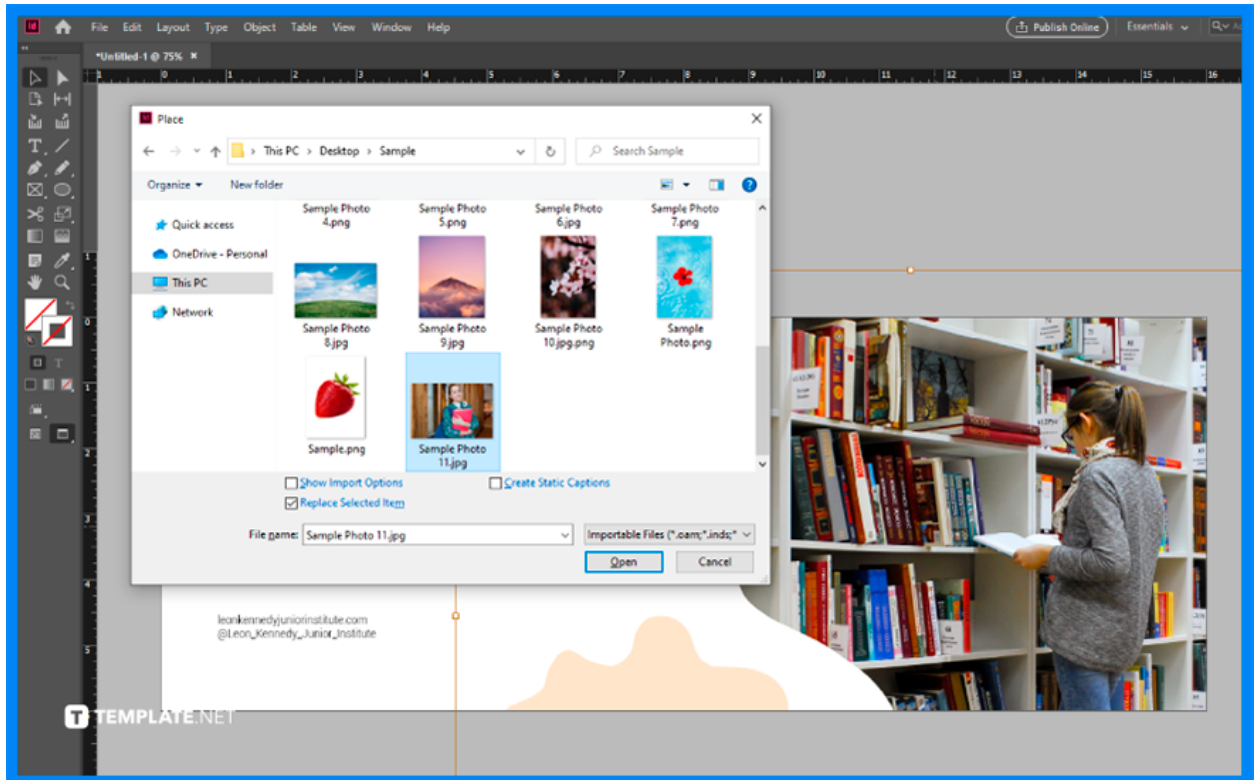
File Edit Layout Type Object Table View Window Help

Publish Online

Essentials

*Untitled-1 @ 75%

Place

This PC > Desktop > Sample

Search Sample

Organize

New folder

Quick access

OneDrive - Personal

This PC

Network

Sample Photo 4.png

Sample Photo 5.png

Sample Photo 6.jpg

Sample Photo 7.png

Sample Photo 8.jpg

Sample Photo 9.jpg

Sample Photo 10.jpg.png

Sample Photo.png

Sample.png

Sample Photo 11.jpg

Show Import Options

Create Static Captions

Replace Selected Item

File name: Sample Photo 11.jpg

Importable Files (*.oam;*.inds;*

Open

Cancel

leonkennedyjuniorinstitute.com
@Leon_Kennedy_Junior_Institute

TEMPLATE.NET